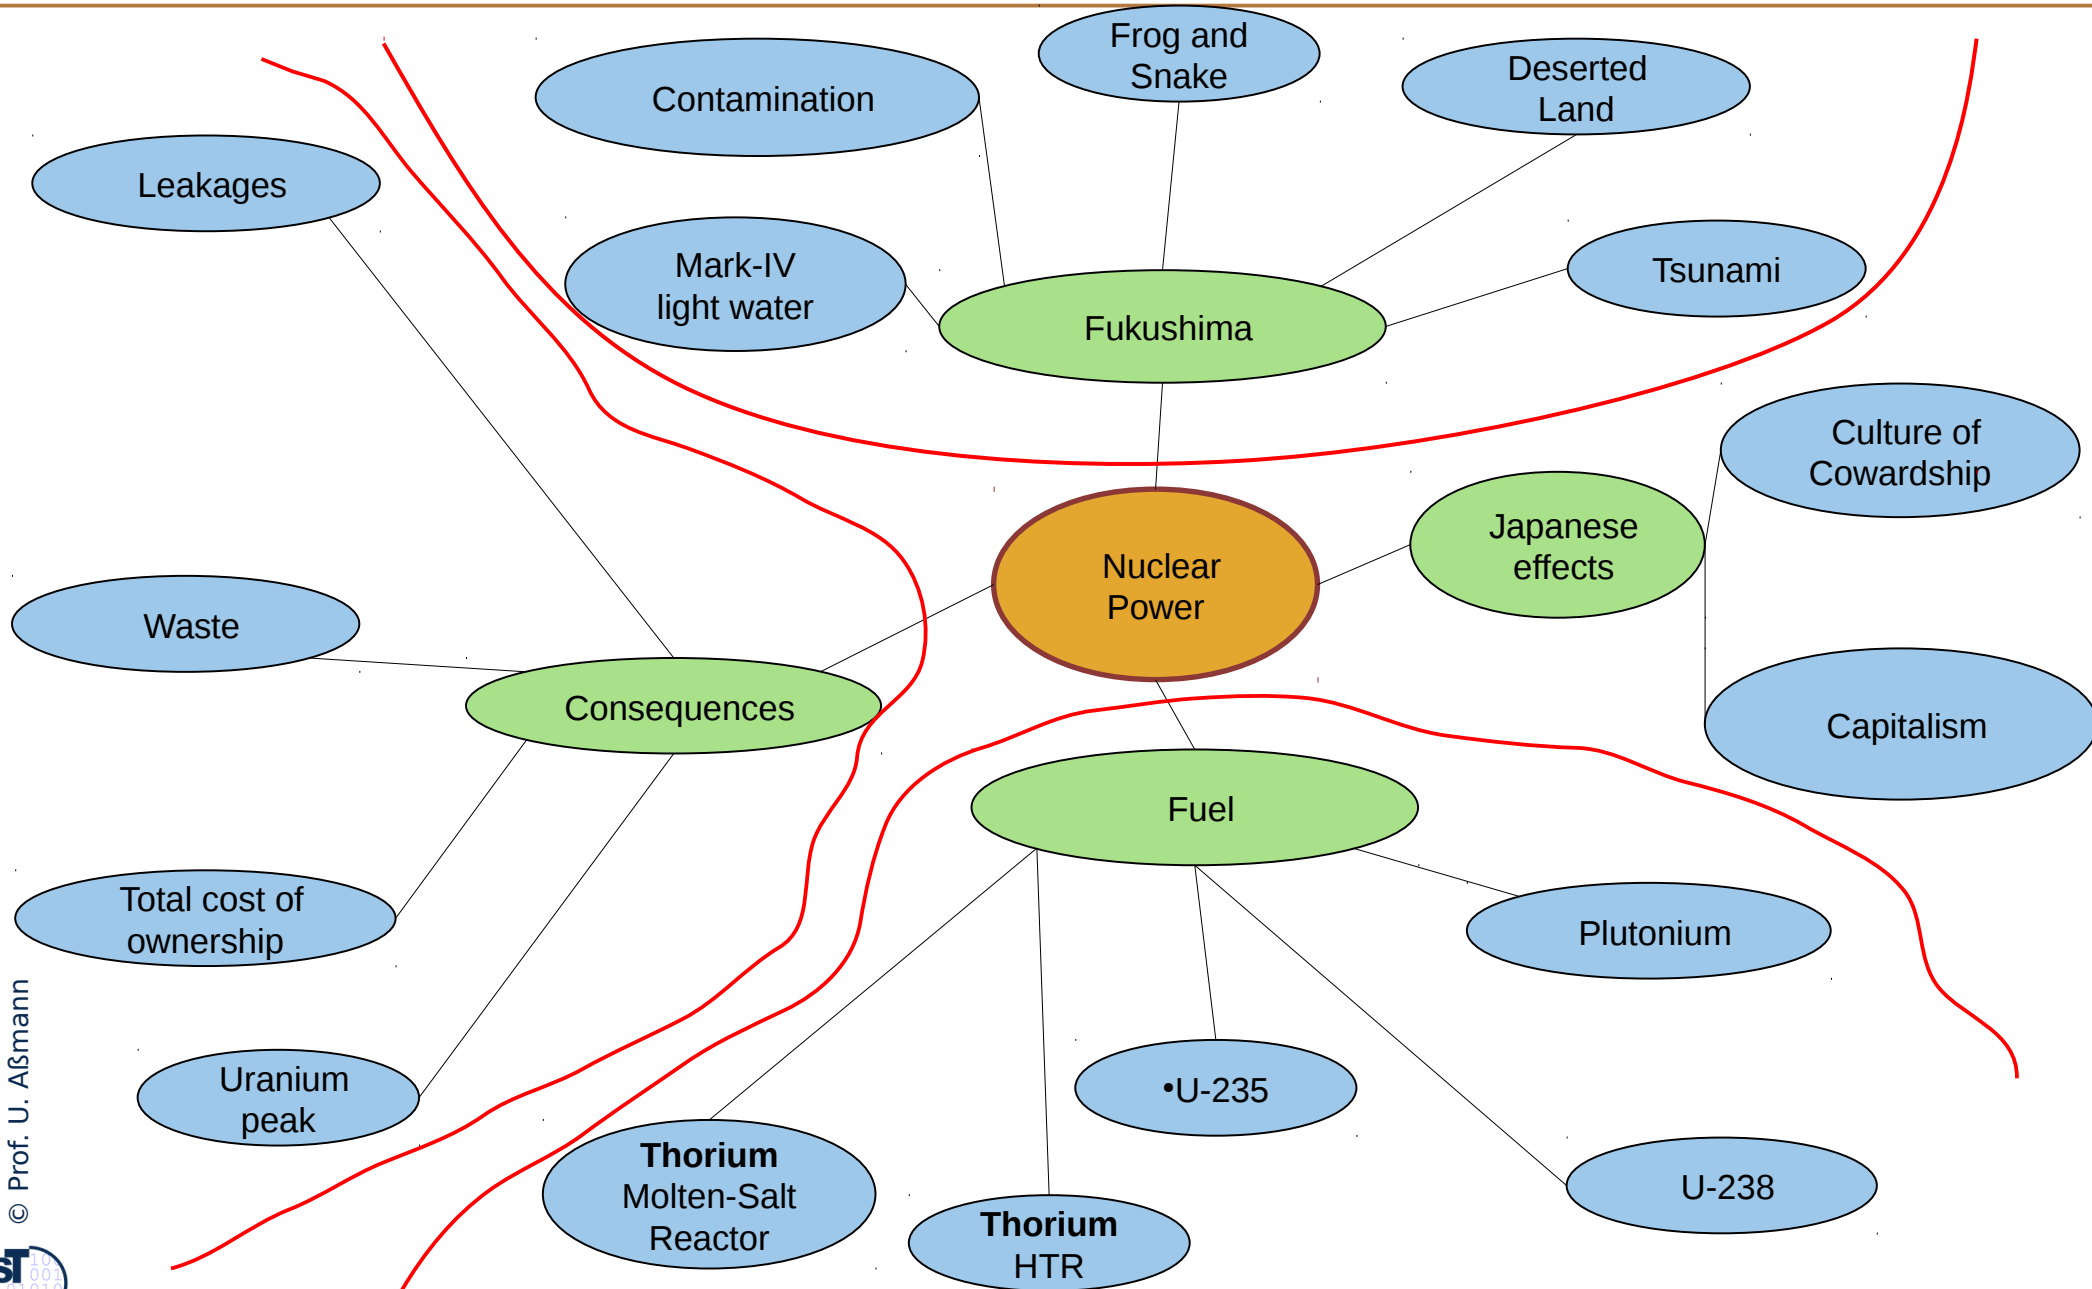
Frog and Snake

Contamination

Deserted Land

Leakages

Mark-IV light water

Fukushima

Tsunami

Culture of Cowardship

Japanese effects

Nuclear Power

Waste

Consequences

Capitalism

Fuel

Total cost of ownership

Plutonium

Uranium peak

•U-235

Thorium Molten-Salt Reactor

Thorium HTR

U-238

© Prof. U. Aßmann